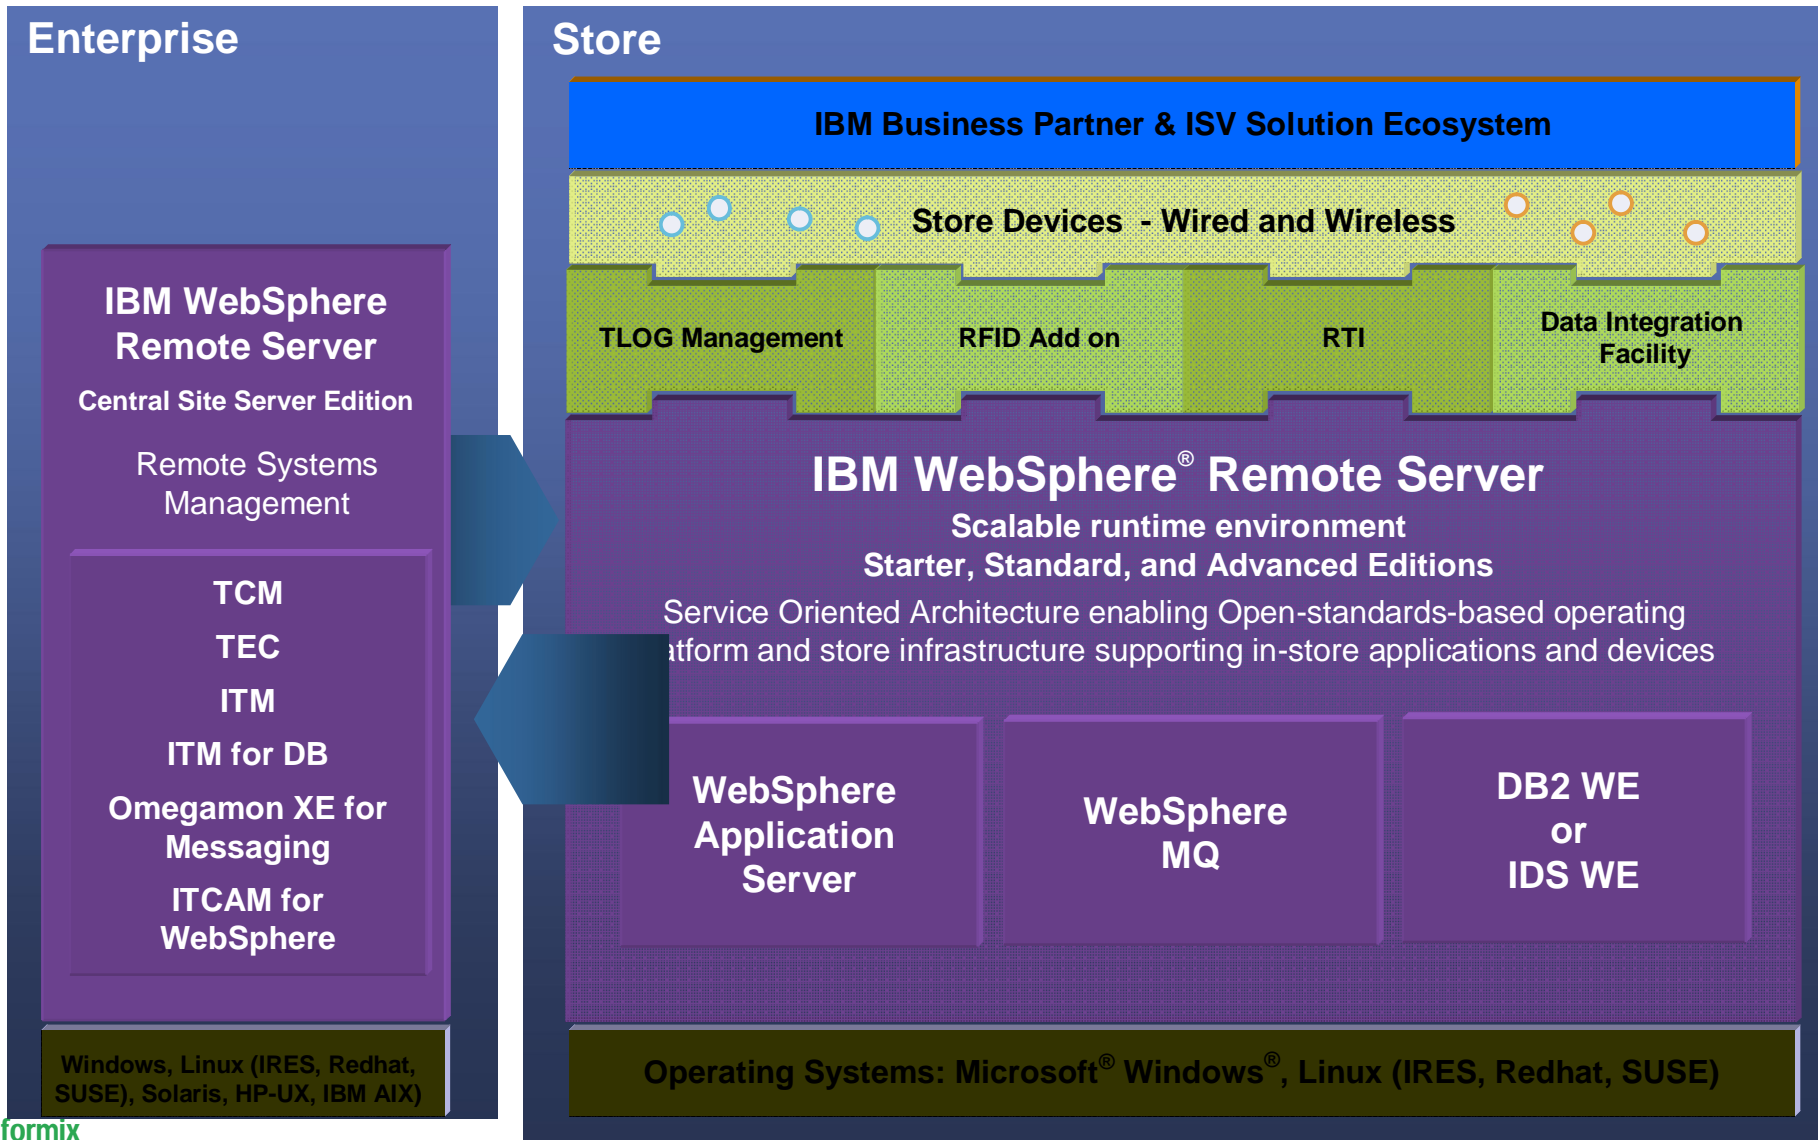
Enterprise

IBM WebSphere Remote Server

Central Site Server Edition

Remote Systems Management

TCM

TEC

ITM

ITM for DB

Omegamon XE for Messaging

ITCAM for WebSphere

Windows, Linux (IRES, Redhat, SUSE), Solaris, HP-UX, IBM AIX)

Store

IBM Business Partner & ISV Solution Ecosystem

Store Devices - Wired and Wireless

TLOG Management

RFID Add on

RTI

Data Integration Facility

IBM WebSphere® Remote Server

Scalable runtime environment

Starter, Standard, and Advanced Editions

Service Oriented Architecture enabling Open-standards-based operating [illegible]atform and store infrastructure supporting in-store applications and devices

WebSphere Application Server

WebSphere MQ

DB2 WE or IDS WE

Operating Systems: Microsoft® Windows®, Linux (IRES, Redhat, SUSE)

formix